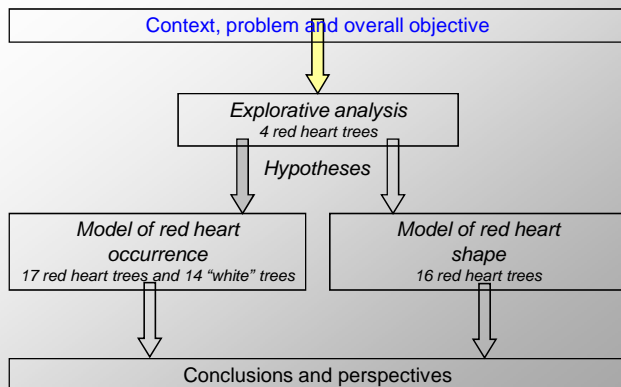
Context, problem and overall objective

Explorative analysis
4 red heart trees

Hypotheses

Model of red heart occurrence
17 red heart trees and 14 “white” trees

Model of red heart shape
16 red heart trees

Conclusions and perspectives